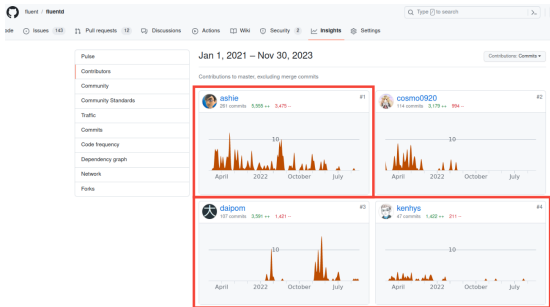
fluent / fluentd

Type / to search

ode Issues 143 Pull requests 12 Discussions Actions Wiki Security 2 Insights Settings

Pulse
Contributors
Community
Community Standards
Traffic
Commits
Code frequency
Dependency graph
Network
Forks

Jan 1, 2021 – Nov 30, 2023

Contributions: Commits

Contributions to master, excluding merge commits

ashie
281 commits 5,555 ++ 3,475 --
#1
10
April 2022 October July

cosmo0920
114 commits 5,179 ++ 894 --
#2
10
April 2022 October July

daipom
137 commits 5,591 ++ 1,421 --
#3
10
April 2022 October July

kenhys
47 commits 1,422 ++ 211 --
#4
10
April 2022 October July